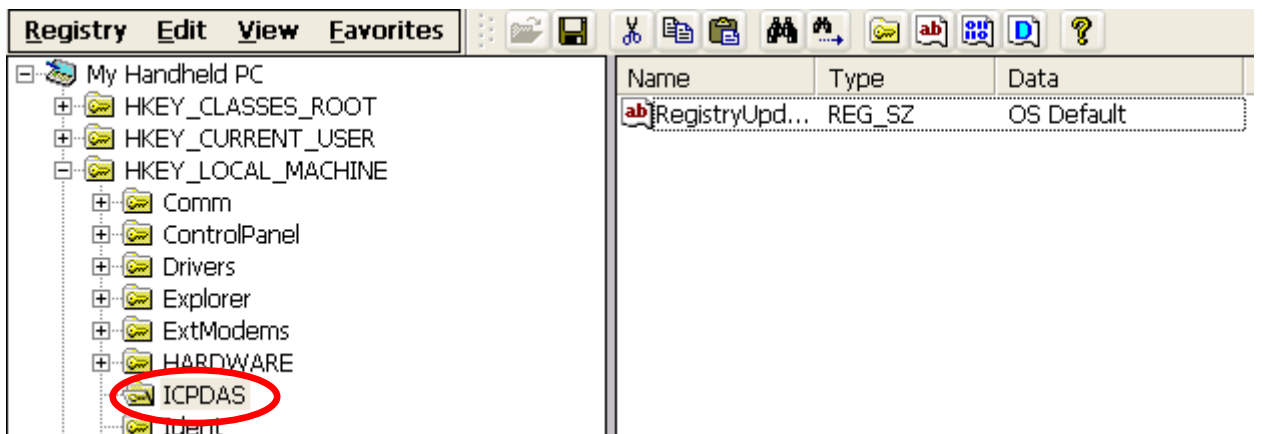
Registry Edit View Favorites

My Handheld PC
HKEY_CLASSES_ROOT
HKEY_CURRENT_USER
HKEY_LOCAL_MACHINE
Comm
ControlPanel
Drivers
Explorer
ExtModems
HARDWARE
ICPDAS
Ident

| Name | Type | Data |
|---|---|---|
| RegistryUpd... | REG_SZ | OS Default |